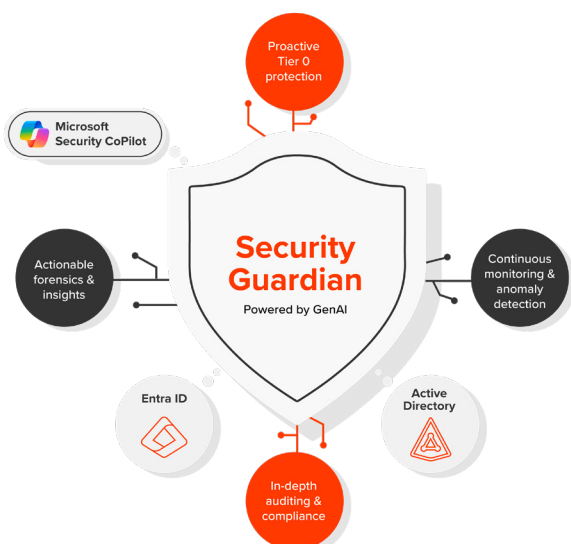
Proactive Tier 0 protection

Microsoft Security CoPilot

Actionable forensics & insights

Security Guardian

Powered by GenAI

Continuous monitoring & anomaly detection

Entra ID

Active Directory

In-depth auditing & compliance